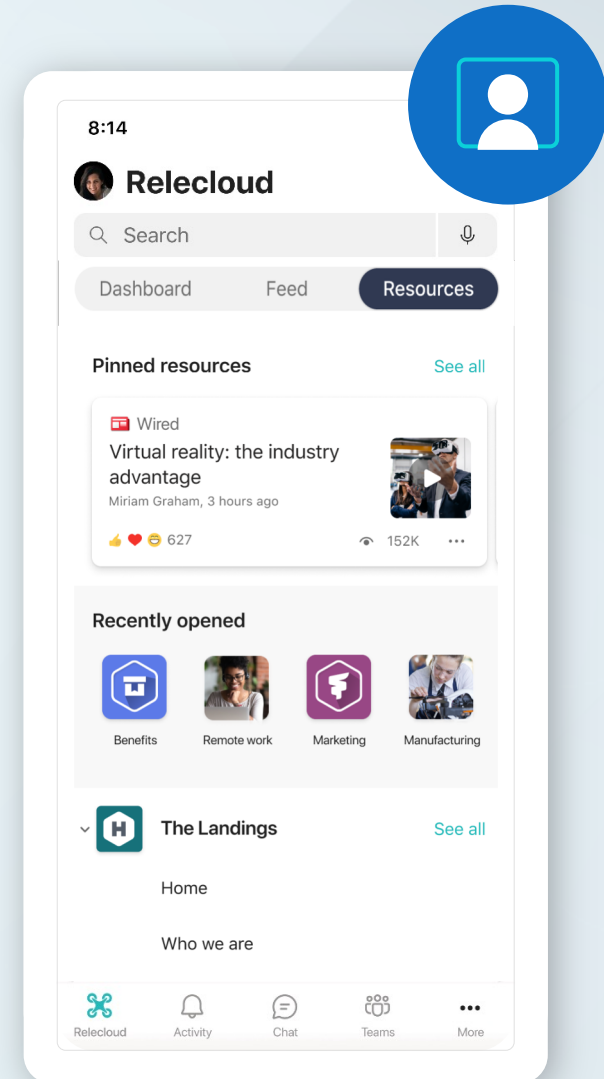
8:14

Relecloud

Search

Dashboard Feed Resources

Pinned resources See all

Wired

Virtual reality: the industry advantage

Miriam Graham, 3 hours ago

627 152K ...

Recently opened

Benefits Remote work Marketing Manufacturing

The Landings See all

Home

Who we are

Relecloud Activity Chat Teams More